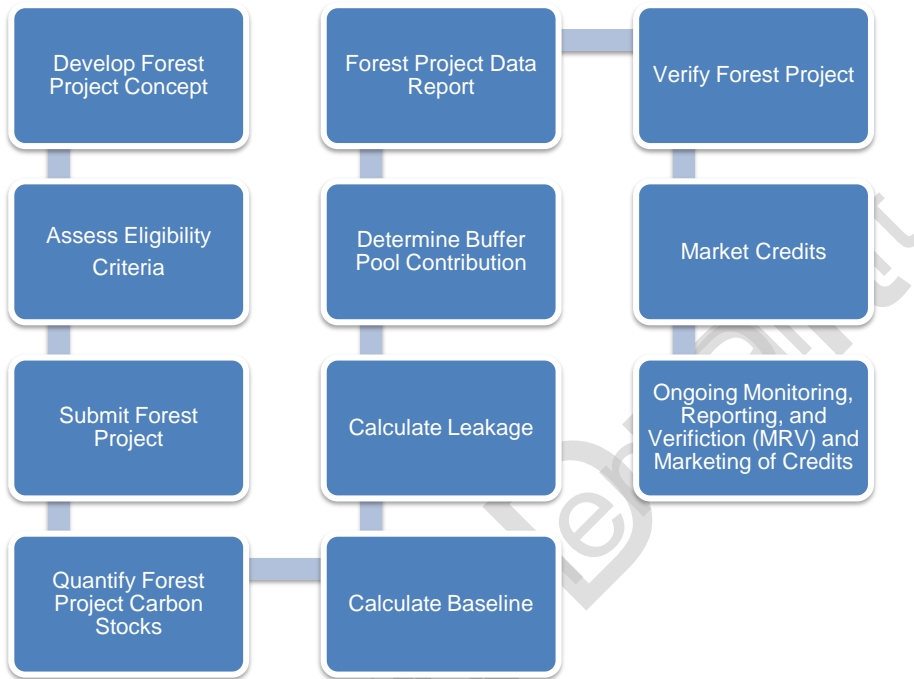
Develop Forest Project Concept

Assess Eligibility Criteria

Submit Forest Project

Quantify Forest Project Carbon Stocks

Calculate Baseline

Calculate Leakage

Determine Buffer Pool Contribution

Forest Project Data Report

Verify Forest Project

Market Credits

Ongoing Monitoring, Reporting, and Verifiction (MRV) and Marketing of Credits